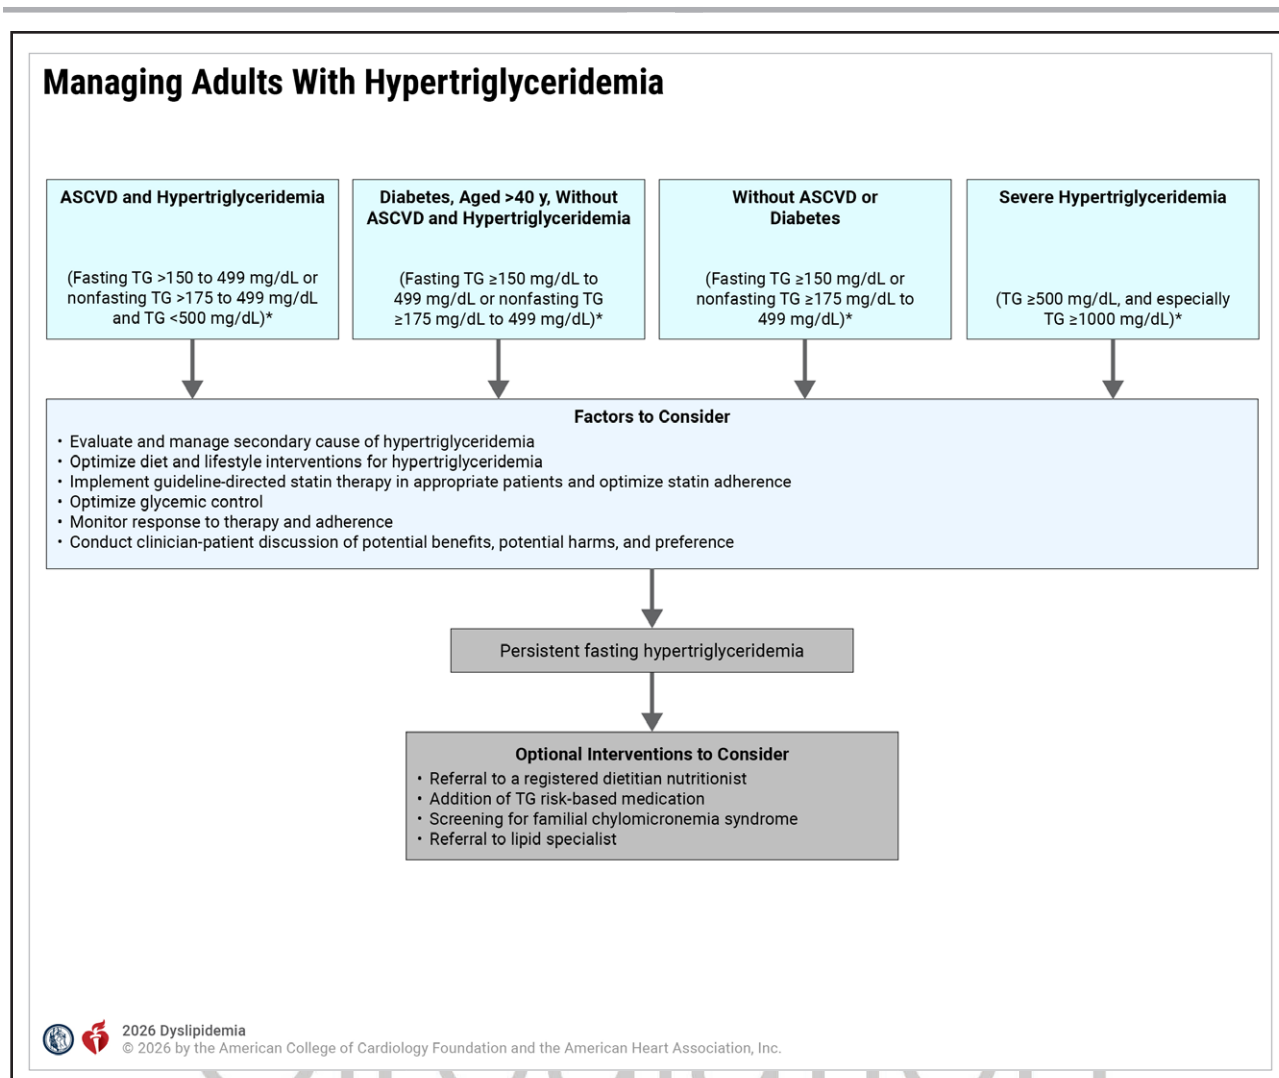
Managing Adults With Hypertriglyceridemia

ASCVD and Hypertriglyceridemia

(Fasting TG >150 to 499 mg/dL or nonfasting TG >175 to 499 mg/dL and TG <500 mg/dL)*

Diabetes, Aged >40 y, Without ASCVD and Hypertriglyceridemia

(Fasting TG ≥150 mg/dL to 499 mg/dL or nonfasting TG ≥175 mg/dL to 499 mg/dL)*

Without ASCVD or Diabetes

(Fasting TG ≥150 mg/dL or nonfasting TG ≥175 mg/dL to 499 mg/dL)*

Severe Hypertriglyceridemia

(TG ≥500 mg/dL, and especially TG ≥1000 mg/dL)*

Factors to Consider
• Evaluate and manage secondary cause of hypertriglyceridemia
• Optimize diet and lifestyle interventions for hypertriglyceridemia
• Implement guideline-directed statin therapy in appropriate patients and optimize statin adherence
• Optimize glycemic control
• Monitor response to therapy and adherence
• Conduct clinician-patient discussion of potential benefits, potential harms, and preference

Persistent fasting hypertriglyceridemia

Optional Interventions to Consider
• Referral to a registered dietitian nutritionist
• Addition of TG risk-based medication
• Screening for familial chylomicronemia syndrome
• Referral to lipid specialist

2026 Dyslipidemia
© 2026 by the American College of Cardiology Foundation and the American Heart Association, Inc.